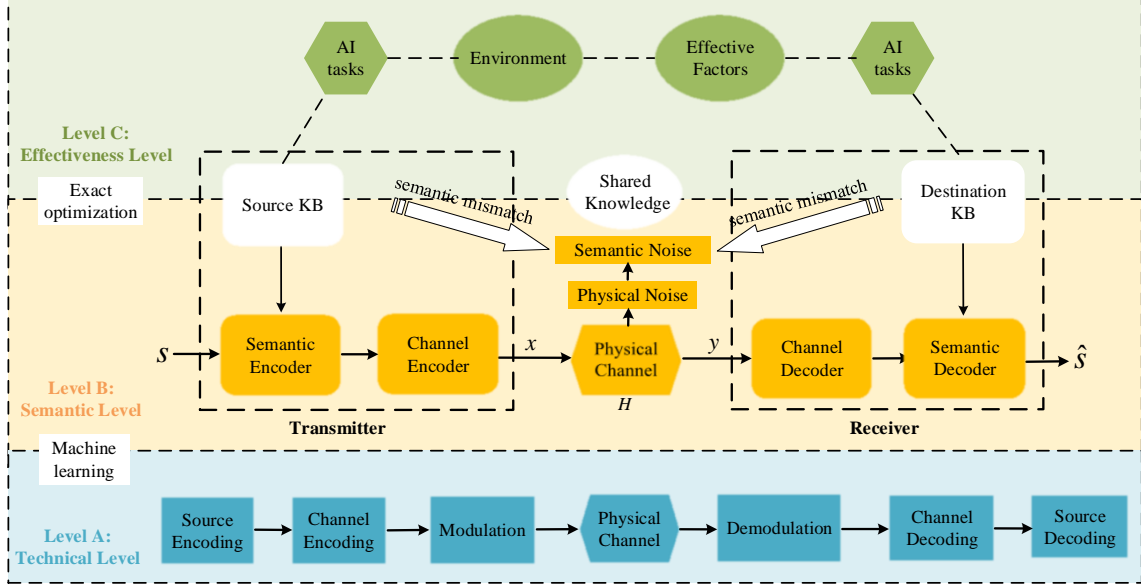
AI tasks

Environment

Effective Factors

AI tasks

Level C: Effectiveness Level

Exact optimization

Source KB

semantic mismatch

Shared Knowledge

semantic mismatch

Destination KB

Semantic Noise

Physical Noise

$s$

Semantic Encoder

Channel Encoder

$x$

Physical Channel

$H$

$y$

Channel Decoder

Semantic Decoder

$\hat{s}$

Level B: Semantic Level

Transmitter

Receiver

Machine learning

Level A: Technical Level

Source Encoding

Channel Encoding

Modulation

Physical Channel

Demodulation

Channel Decoding

Source Decoding